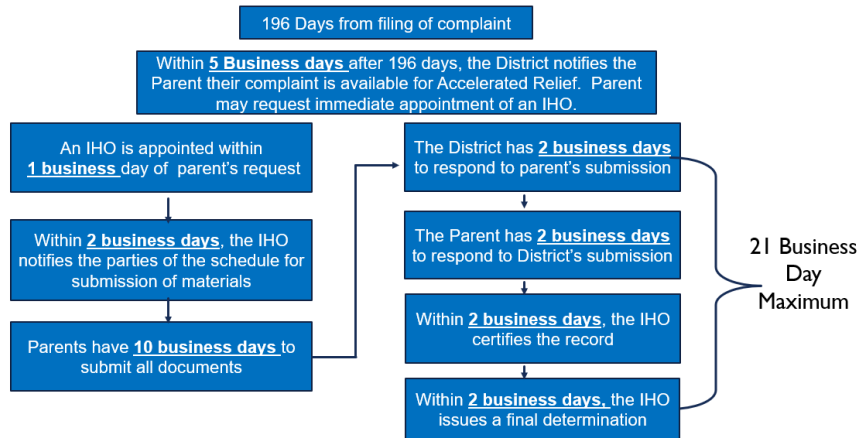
196 Days from filing of complaint

Within 5 Business days after 196 days, the District notifies the Parent their complaint is available for Accelerated Relief. Parent may request immediate appointment of an IHO.

An IHO is appointed within 1 business day of parent's request

Within 2 business days, the IHO notifies the parties of the schedule for submission of materials

Parents have 10 business days to submit all documents

The District has 2 business days to respond to parent's submission

The Parent has 2 business days to respond to District's submission

Within 2 business days, the IHO certifies the record

Within 2 business days, the IHO issues a final determination

21 Business Day Maximum